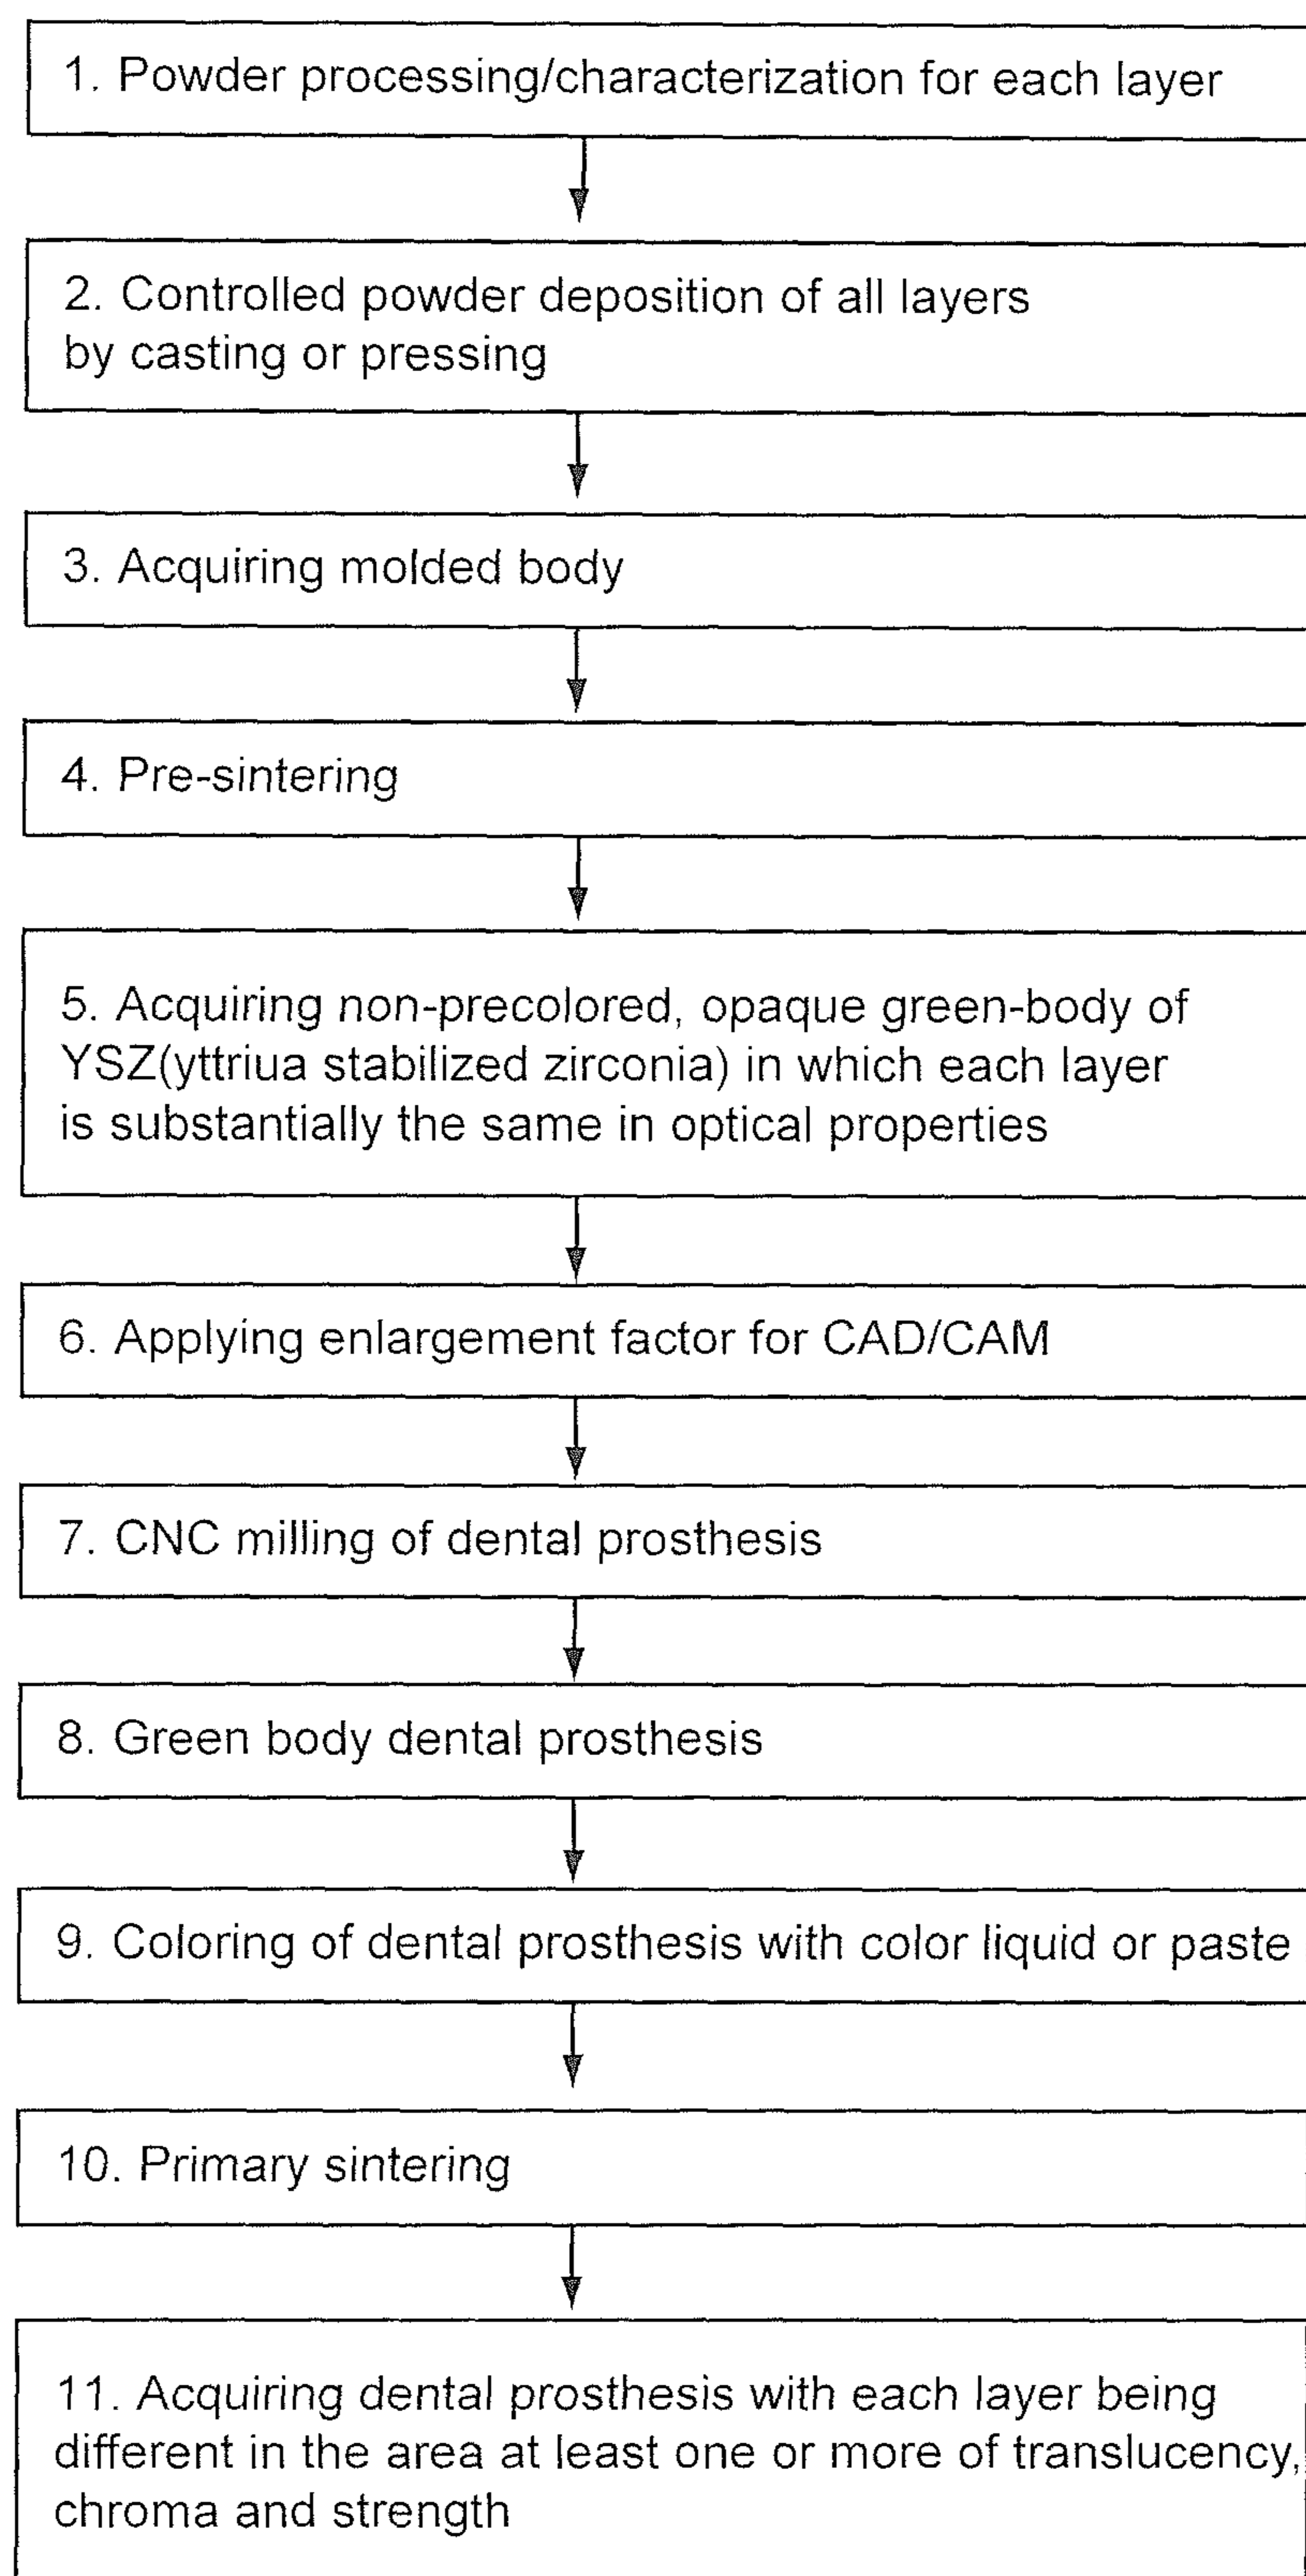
1. Powder processing/characterization for each layer

2. Controlled powder deposition of all layers by casting or pressing

3. Acquiring molded body

4. Pre-sintering

5. Acquiring non-precolored, opaque green-body of YSZ(yttriua stabilized zirconia) in which each layer is substantially the same in optical properties

6. Applying enlargement factor for CAD/CAM

7. CNC milling of dental prosthesis

8. Green body dental prosthesis

9. Coloring of dental prosthesis with color liquid or paste

10. Primary sintering

11. Acquiring dental prosthesis with each layer being different in the area at least one or more of translucency, chroma and strength